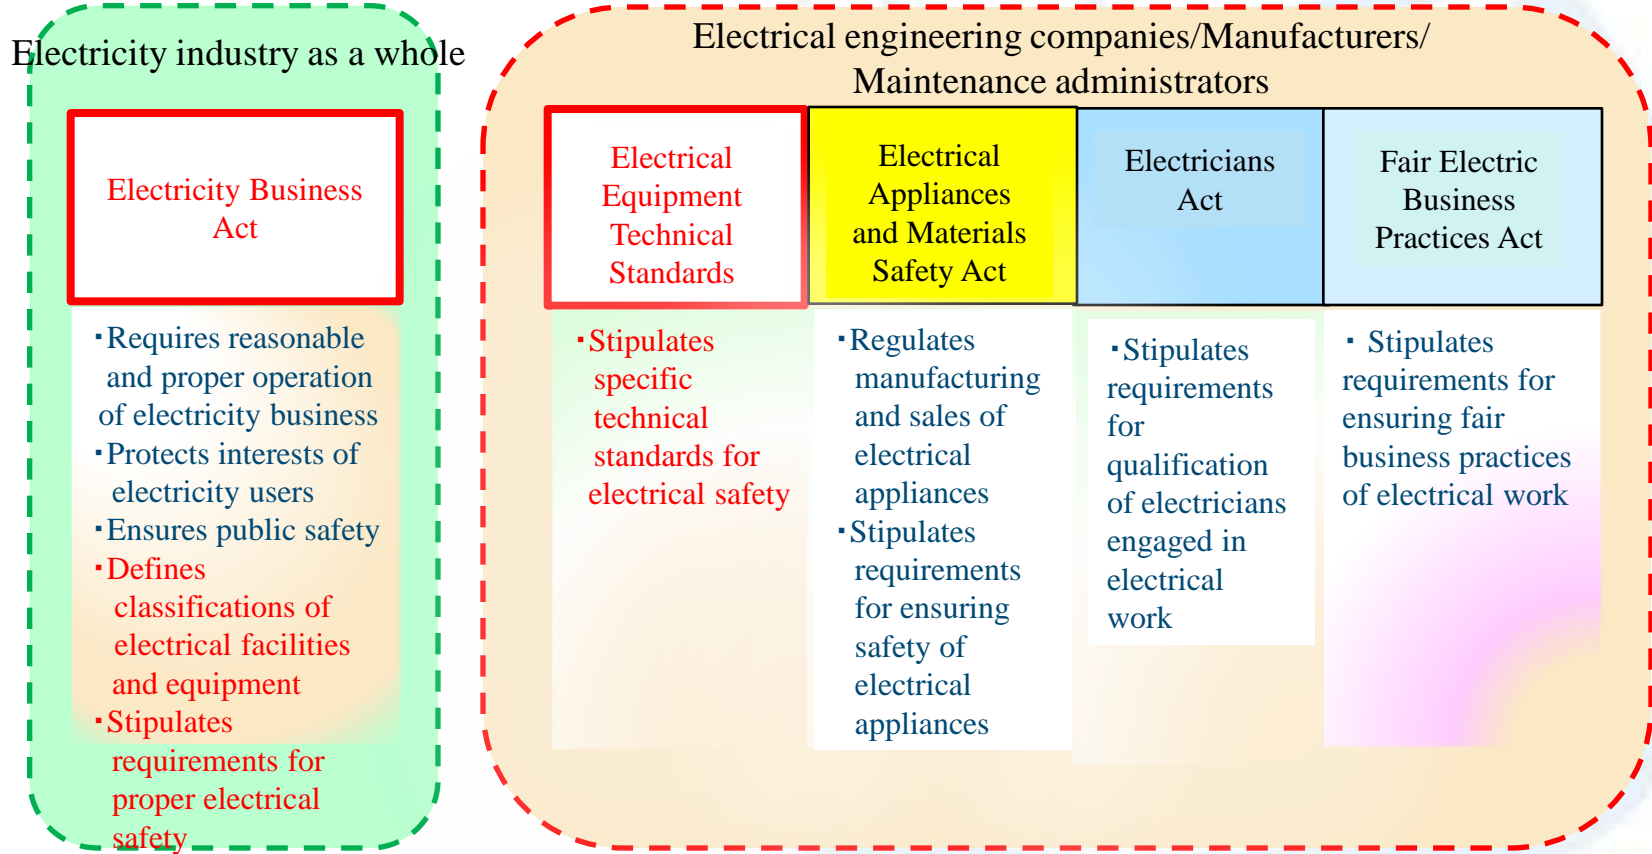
Electricity industry as a whole

Electricity Business Act

･Requires reasonable and proper operation of electricity business
･Protects interests of electricity users
･Ensures public safety
･Defines classifications of electrical facilities and equipment
･Stipulates requirements for proper electrical safety

Electrical engineering companies/Manufacturers/ Maintenance administrators

| Electrical Equipment Technical Standards | Electrical Appliances and Materials Safety Act | Electricians Act | Fair Electric Business Practices Act |
|---|---|---|---|
| ･Stipulates specific technical standards for electrical safety | ･Regulates manufacturing and sales of electrical appliances ･Stipulates requirements for ensuring safety of electrical appliances | ･Stipulates requirements for qualification of electricians engaged in electrical work | ･ Stipulates requirements for ensuring fair business practices of electrical work |